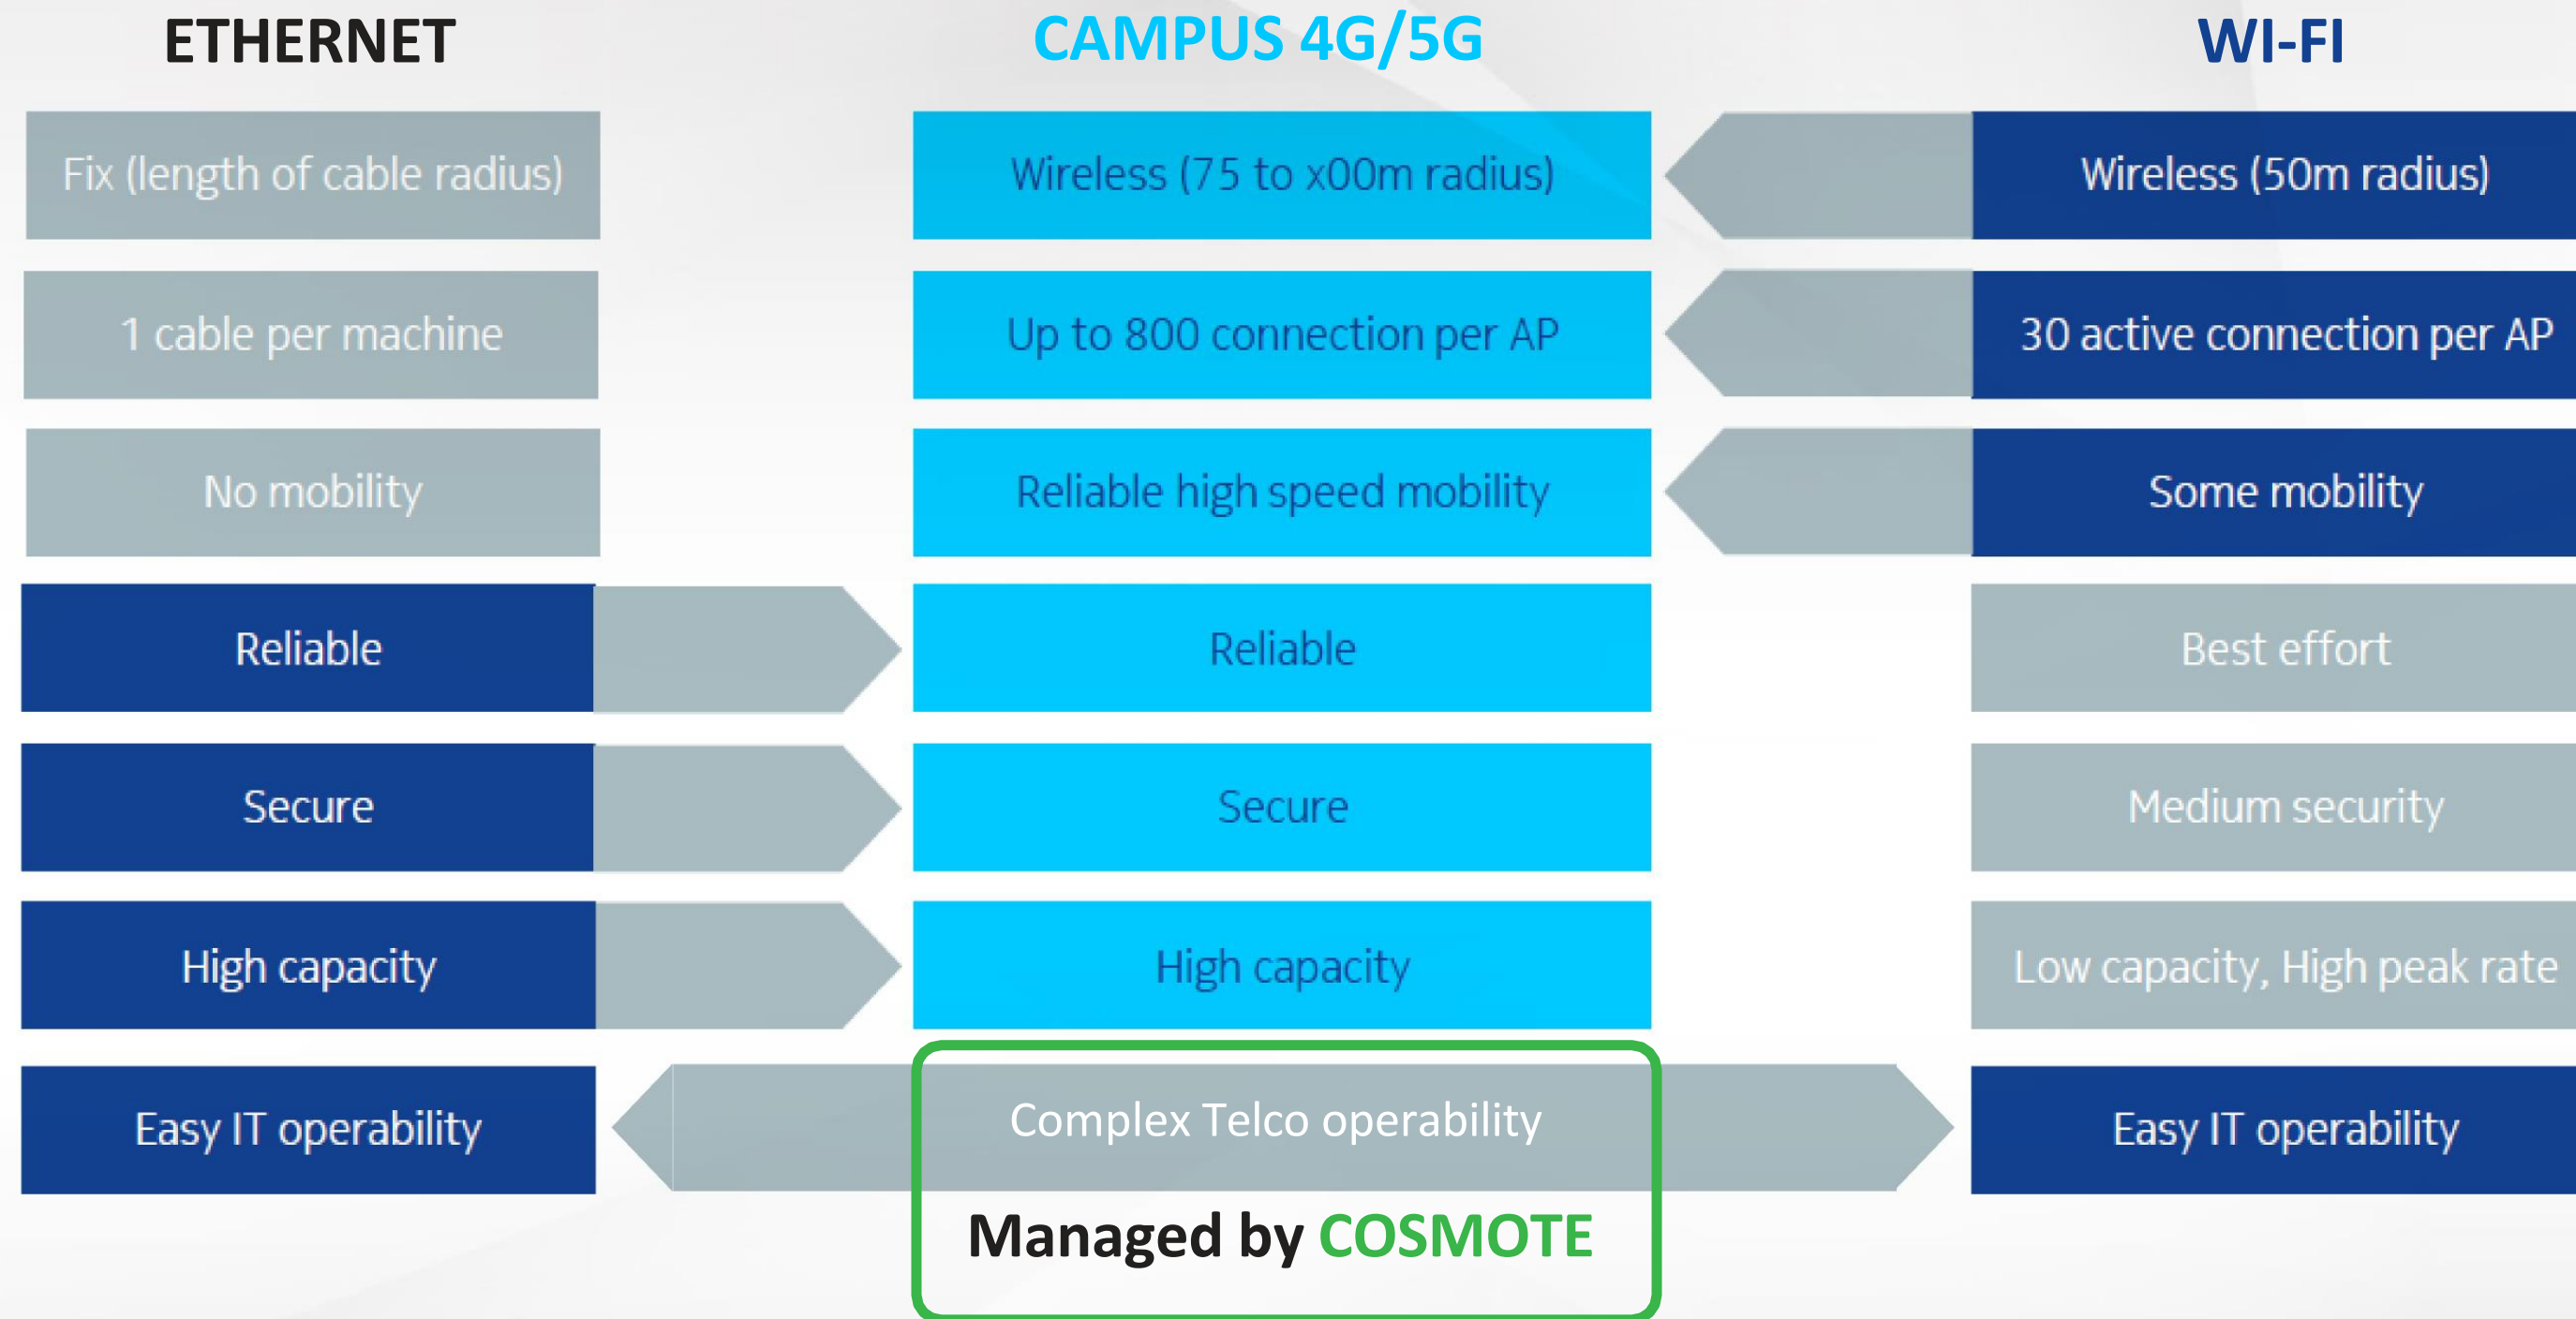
| ETHERNET | CAMPUS 4G/5G | WI-FI |
|---|---|---|
| Fix (length of cable radius) | Wireless (75 to x00m radius) | Wireless (50m radius) |
| 1 cable per machine | Up to 800 connection per AP | 30 active connection per AP |
| No mobility | Reliable high speed mobility | Some mobility |
| Reliable | Reliable | Best effort |
| Secure | Secure | Medium security |
| High capacity | High capacity | Low capacity, High peak rate |
| Easy IT operability | Complex Telco operability | Easy IT operability |

Managed by COSMOTE